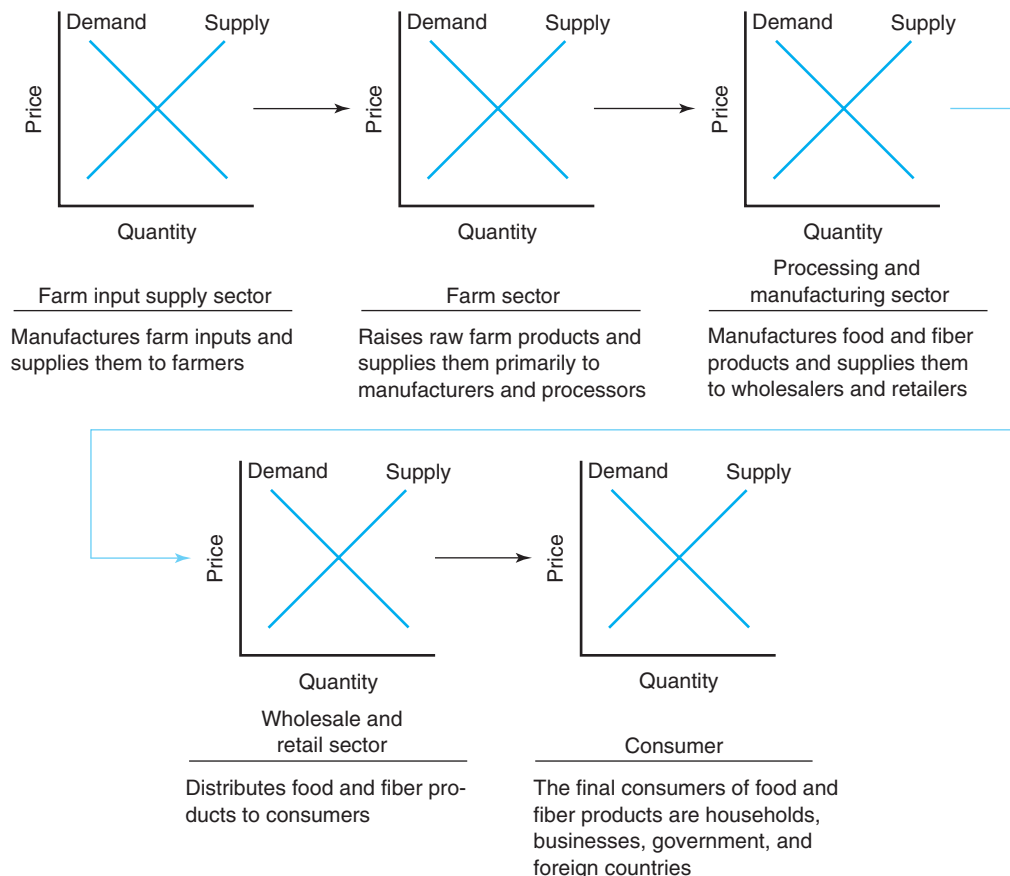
Demand Supply
Price
Quantity

Farm input supply sector

Manufactures farm inputs and supplies them to farmers

Demand Supply
Price
Quantity

Farm sector

Raises raw farm products and supplies them primarily to manufacturers and processors

Demand Supply
Price
Quantity

Processing and manufacturing sector

Manufactures food and fiber products and supplies them to wholesalers and retailers

Demand Supply
Price
Quantity

Wholesale and retail sector

Distributes food and fiber products to consumers

Demand Supply
Price
Quantity

Consumer

The final consumers of food and fiber products are households, businesses, government, and foreign countries